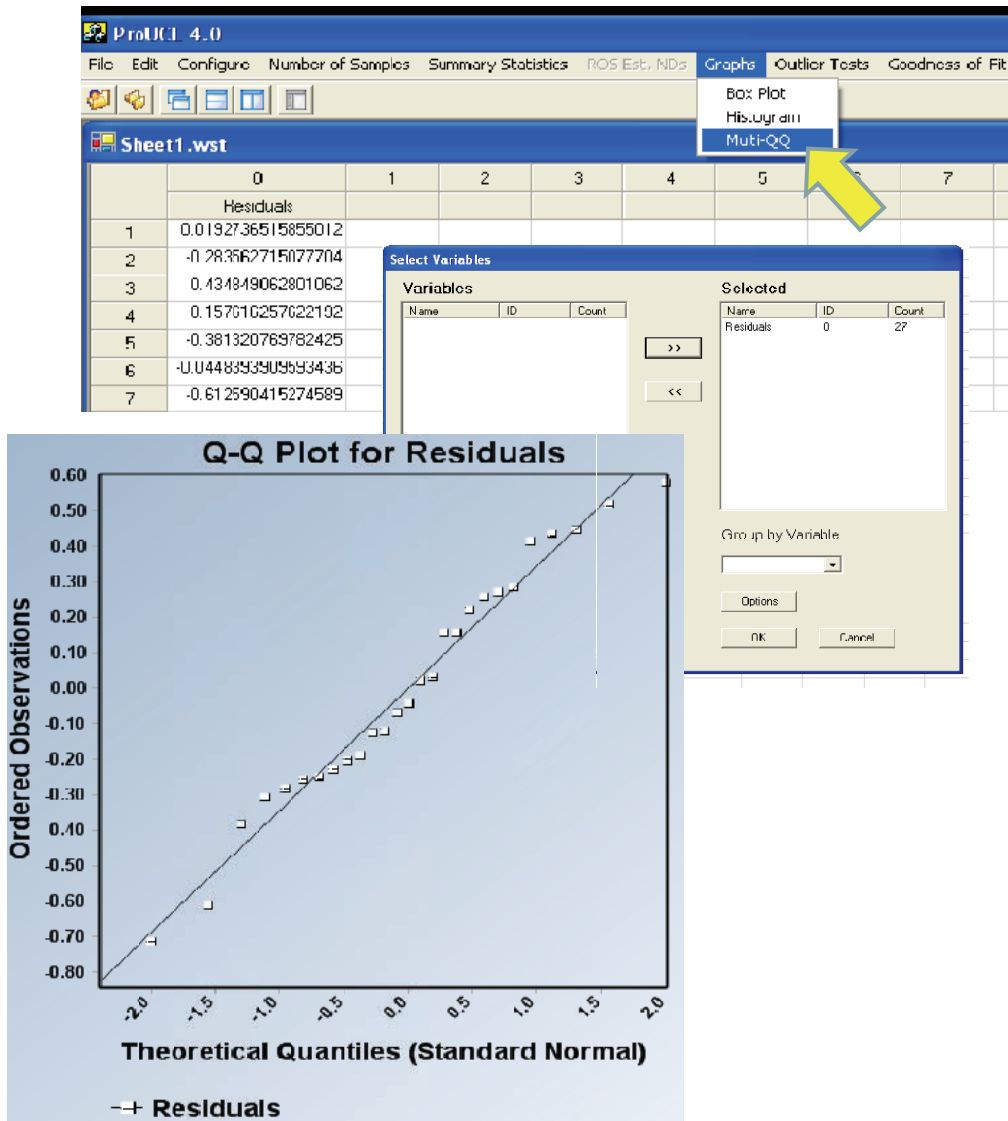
ProUCL 4.0

File Edit Configure Number of Samples Summary Statistics ROS Est. NDs Graphs Outlier Tests Goodness of Fit

Box Plot
Histogram
Muti-QQ

Sheet1.wst

| | 0 | 1 | 2 | 3 | 4 | 5 | 6 | 7 |
|---|---|---|---|---|---|---|---|---|
| | Residuals | | | | | | | |
| 1 | 0.0192736515855012 | | | | | | | |
| 2 | -0.283562715077704 | | | | | | | |
| 3 | 0.434849062801062 | | | | | | | |
| 4 | 0.157010257022102 | | | | | | | |
| 5 | -0.381320769782425 | | | | | | | |
| 6 | -0.0448393909593436 | | | | | | | |
| 7 | -0.612590415274589 | | | | | | | |

Select Variables

Variables

| Name | ID | Count |
|---|---|---|

>>
<<

Selected

| Name | ID | Count |
|---|---|---|
| Residuals | 0 | 27 |

Group by Variable

Options

OK Cancel

Q-Q Plot for Residuals

0.60
0.50
0.40
0.30
0.20
0.10
0.00
-0.10
-0.20
-0.30
0.40
-0.50
-0.60
-0.70
-0.80

Ordered Observations

-2.0 -1.5 -1.0 -0.5 0.0 0.5 1.0 1.5 2.0

Theoretical Quantiles (Standard Normal)

Residuals